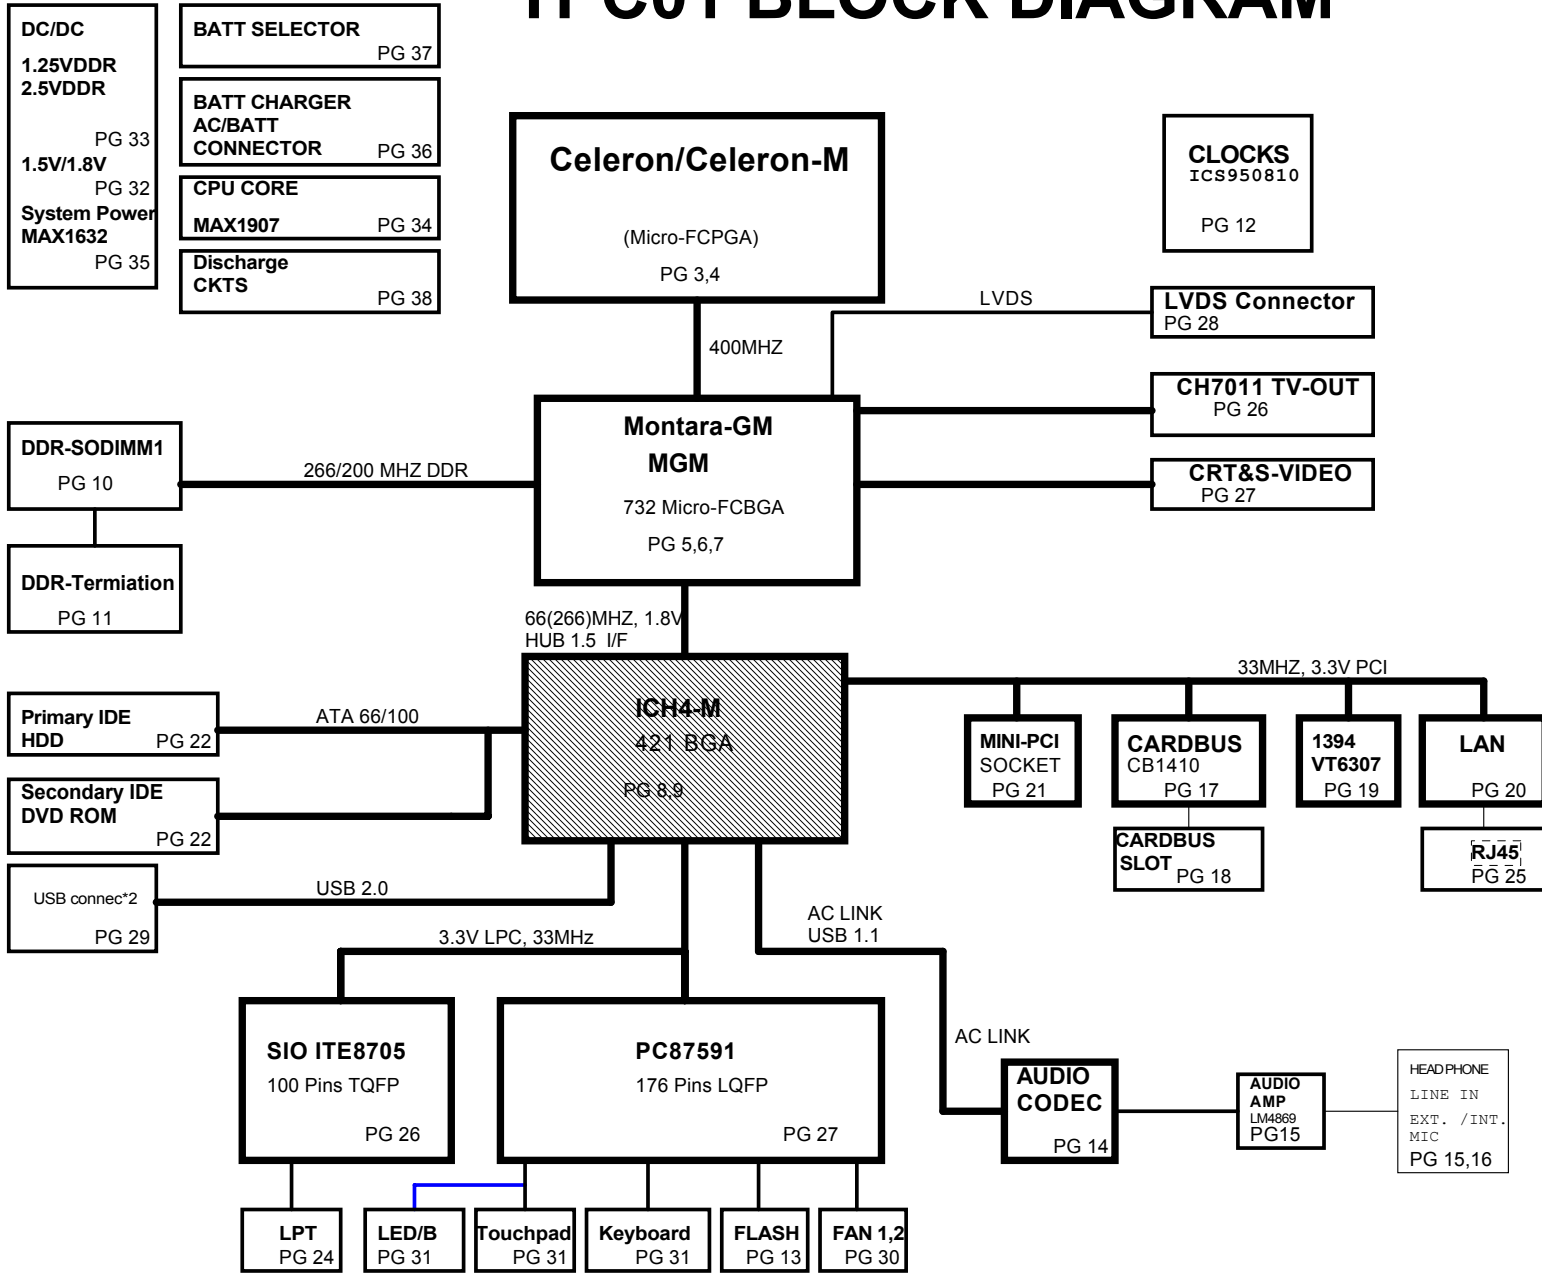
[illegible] BLOCK DIAGRAM

DC/DC
1.25VDDR
2.5VDDR
PG 33
1.5V/1.8V
PG 32
System Power
MAX1632
PG 35

BATT SELECTOR
PG 37

BATT CHARGER
AC/BATT
CONNECTOR PG 36

CPU CORE
MAX1907 PG 34

Discharge
CKTS
PG 38

Celeron/Celeron-M
(Micro-FCPGA)
PG 3,4

CLOCKS
ICS950810
PG 12

LVDS

LVDS Connector
PG 28

400MHZ

CH7011 TV-OUT
PG 26

Montara-GM
MGM
732 Micro-FCBGA
PG 5,6,7

CRT&S-VIDEO
PG 27

DDR-SODIMM1
PG 10

266/200 MHZ DDR

DDR-Termiation
PG 11

66(266)MHZ, 1.8V
HUB 1.5 I/F

33MHZ, 3.3V PCI

ICH4-M
421 BGA
PG 8,9

Primary IDE
HDD PG 22

ATA 66/100

Secondary IDE
DVD ROM
PG 22

MINI-PCI
SOCKET
PG 21

CARDBUS
CB1410
PG 17

1394
VT6307
PG 19

LAN
PG 20

CARDBUS
SLOT PG 18

RJ45
PG 25

USB connec*2
PG 29

USB 2.0

AC LINK
USB 1.1

3.3V LPC, 33MHz

AC LINK

SIO ITE8705
100 Pins TQFP
PG 26

PC87591
176 Pins LQFP
PG 27

AUDIO
CODEC
PG 14

AUDIO
AMP
LM4869
PG15

HEADPHONE
LINE IN
EXT. /INT. MIC
PG 15,16

LPT
PG 24

LED/B
PG 31

Touchpad
PG 31

Keyboard
PG 31

FLASH
PG 13

FAN 1,2
PG 30